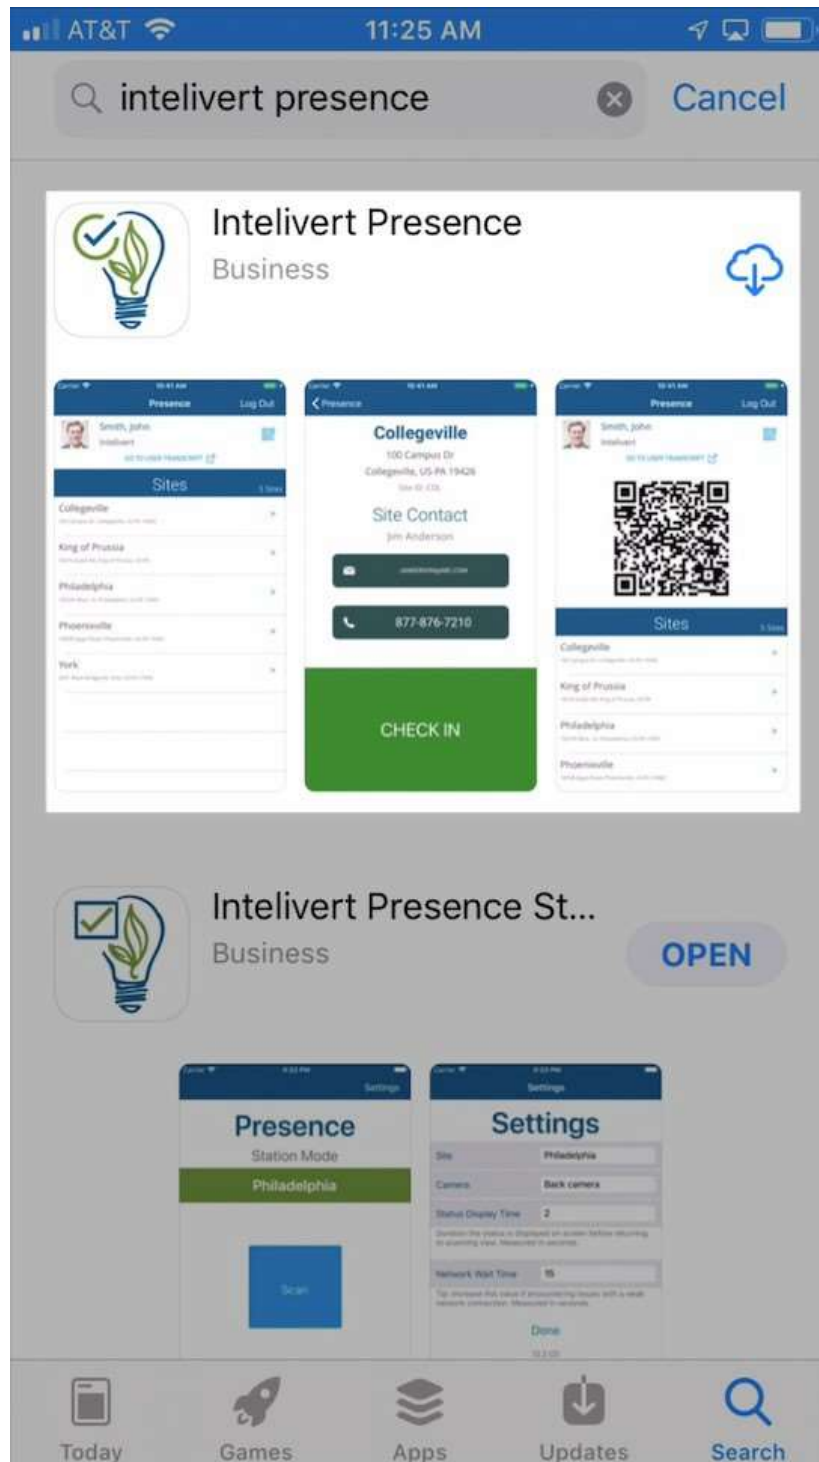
AT&T 11:25 AM

intelivert presence Cancel

Intelivert Presence
Business

Carrier 10:41 AM
Presence Log Out
Smith, John
Intelivert
GO TO USER TRANSCRIPT
Sites
Collegeville
King of Prussia
Philadelphia
Phoenixville
York

Carrier 10:41 AM
Presence
Collegeville
100 Campus Dr
Collegeville, US-PA 19426
Site ID: COL
Site Contact
Jim Anderson
877-876-7210
CHECK IN

Carrier 10:41 AM
Presence Log Out
Smith, John
Intelivert
GO TO USER TRANSCRIPT
Sites
Collegeville
King of Prussia
Philadelphia
Phoenixville

Intelivert Presence St...
Business
OPEN

Carrier 4:22 PM
Settings
Presence
Station Mode
Philadelphia
Scan

Carrier 4:22 PM
Settings
Settings
Site Philadelphia
Camera Back camera
Status Display Time 2
Network Wait Time 15
Done

Today Games Apps Updates Search